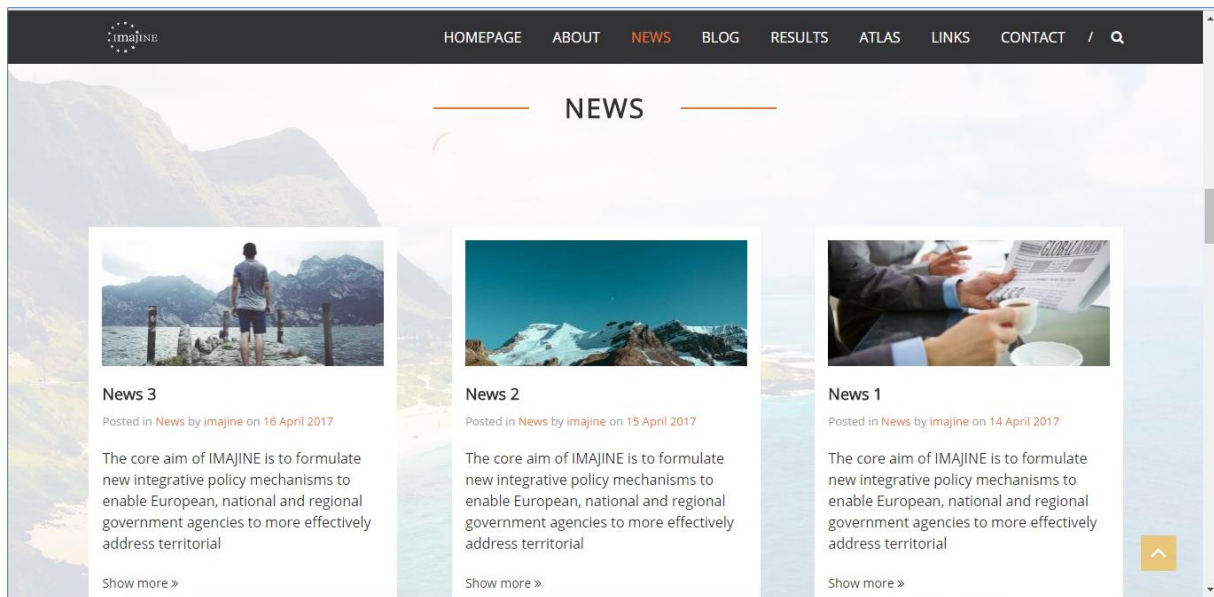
imajine

HOMEPAGE ABOUT NEWS BLOG RESULTS ATLAS LINKS CONTACT /

NEWS

News 3

Posted in News by imajine on 16 April 2017

The core aim of IMAJINE is to formulate new integrative policy mechanisms to enable European, national and regional government agencies to more effectively address territorial

Show more »

News 2

Posted in News by imajine on 15 April 2017

The core aim of IMAJINE is to formulate new integrative policy mechanisms to enable European, national and regional government agencies to more effectively address territorial

Show more »

News 1

Posted in News by imajine on 14 April 2017

The core aim of IMAJINE is to formulate new integrative policy mechanisms to enable European, national and regional government agencies to more effectively address territorial

Show more »